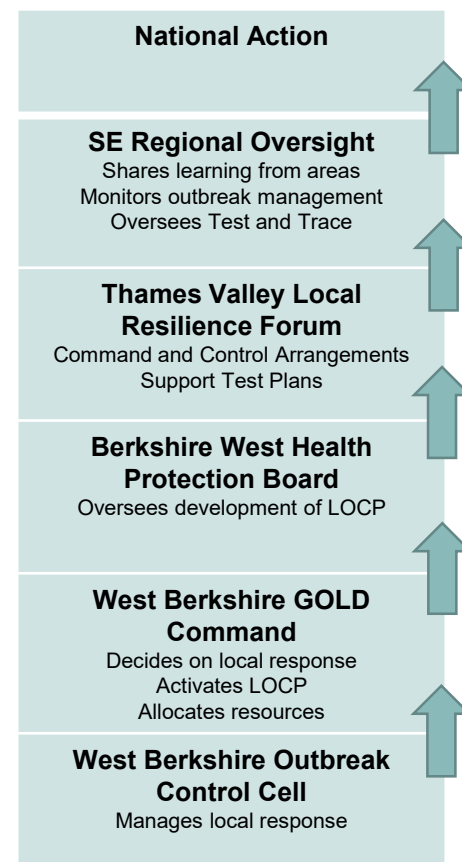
**National Action**

**SE Regional Oversight**
Shares learning from areas
Monitors outbreak management
Oversees Test and Trace

**Thames Valley Local Resilience Forum**
Command and Control Arrangements
Support Test Plans

**Berkshire West Health Protection Board**
Oversees development of LOCP

**West Berkshire GOLD Command**
Decides on local response
Activates LOCP
Allocates resources

**West Berkshire Outbreak Control Cell**
Manages local response